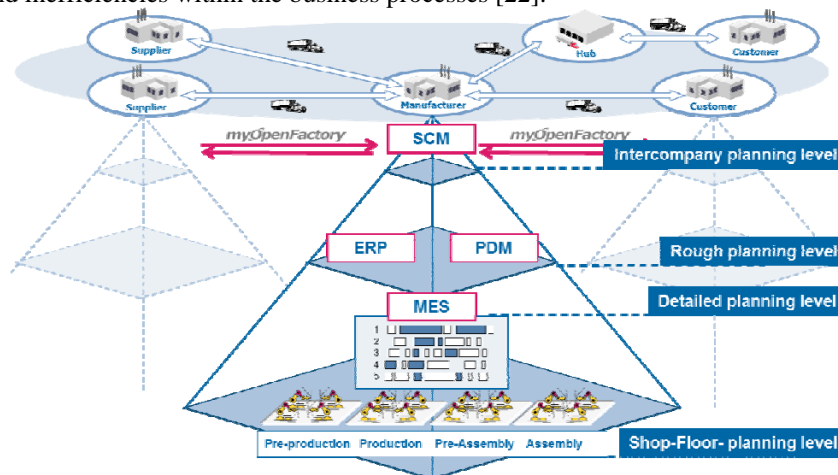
inefficiencies within the business processes [22].

Supplier

Hub

Customer

Supplier

Manufacturer

Customer

myOpenFactory

SCM

myOpenFactory

Intercompany planning level

ERP

PDM

Rough planning level

MES

Detailed planning level

1
2
3
4
5

Pre-production

Production

Pre-Assembly

Assembly

Shop-Floor- planning level